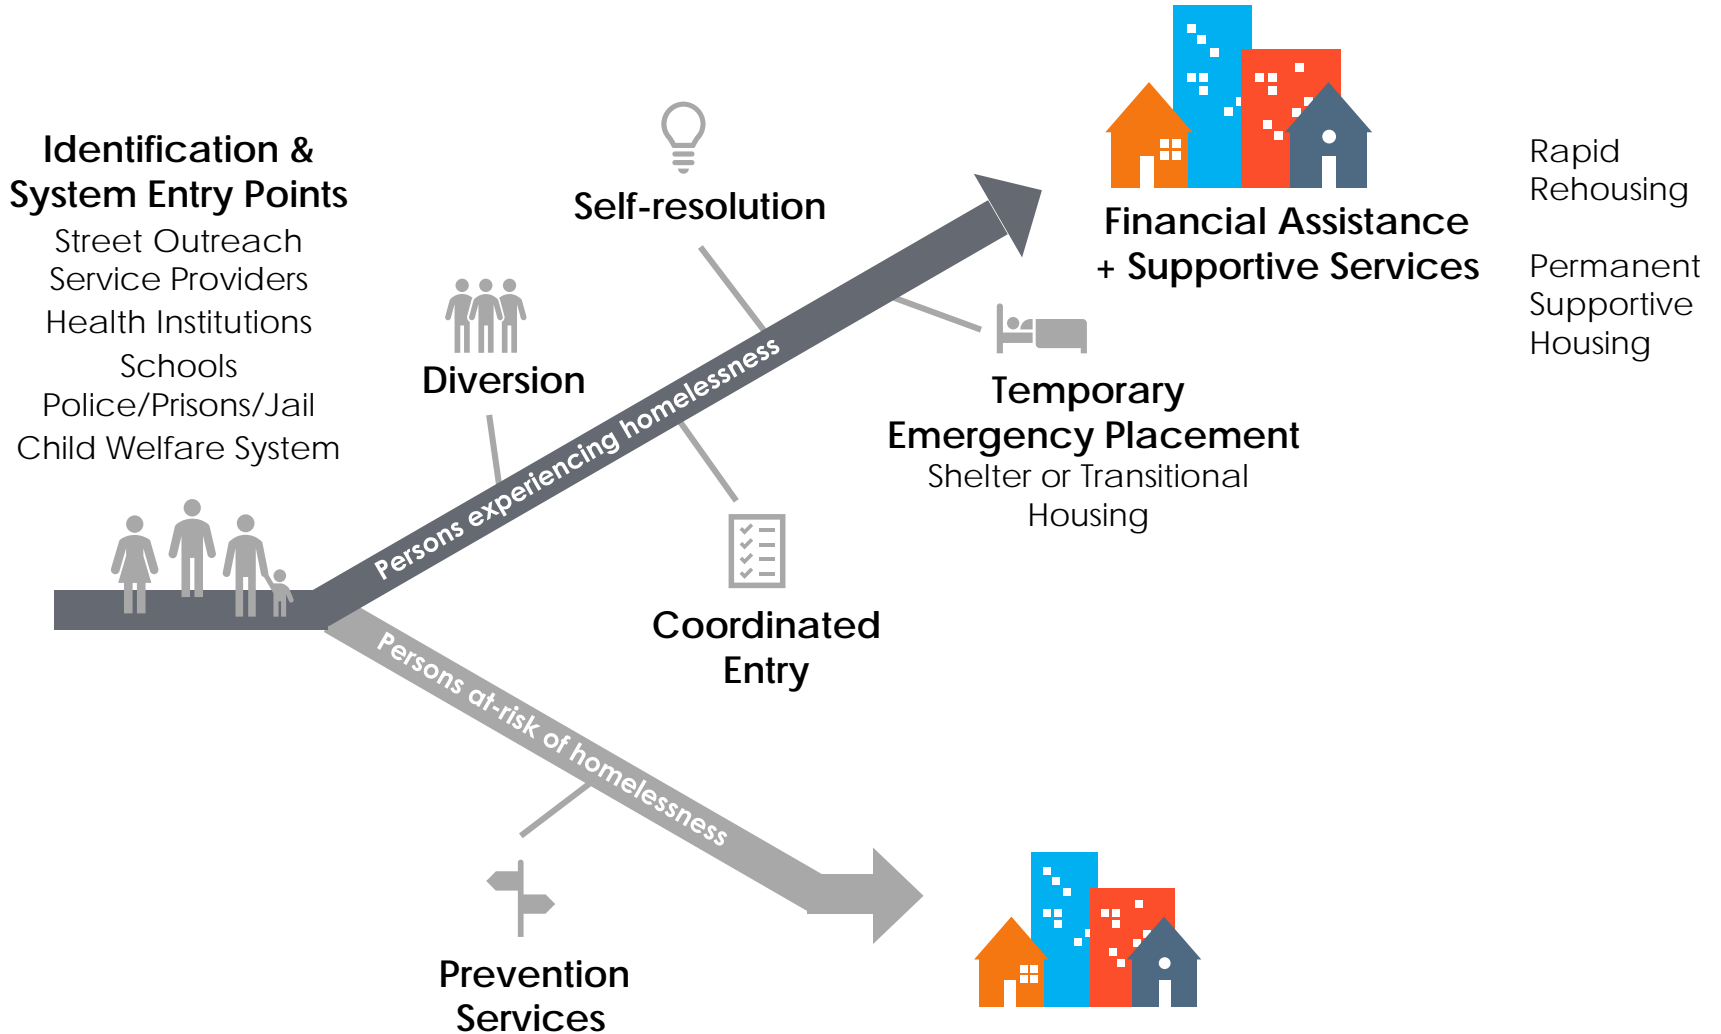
Identification & System Entry Points
Street Outreach
Service Providers
Health Institutions
Schools
Police/Prisons/Jail
Child Welfare System

Self-resolution

Diversion

Persons experiencing homelessness

Financial Assistance + Supportive Services

Rapid Rehousing

Permanent Supportive Housing

Temporary Emergency Placement
Shelter or Transitional Housing

Coordinated Entry

Persons at-risk of homelessness

Prevention Services